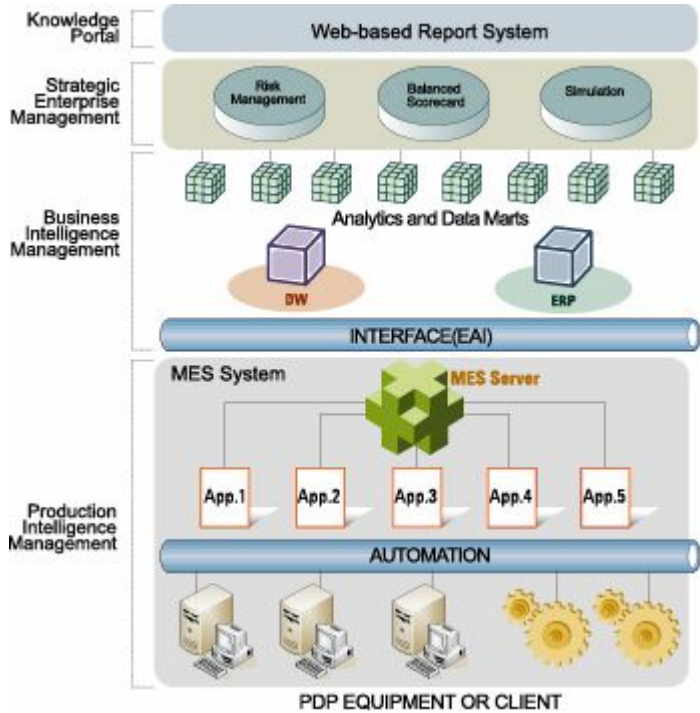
Knowledge Portal

Web-based Report System

Strategic Enterprise Management

Risk Management

Balanced Scorecard

Simulation

Business Intelligence Management

Analytics and Data Marts

DW

ERP

INTERFACE(EAI)

Production Intelligence Management

MES System

MES Server

App.1

App.2

App.3

App.4

App.5

AUTOMATION

PDP EQUIPMENT OR CLIENT